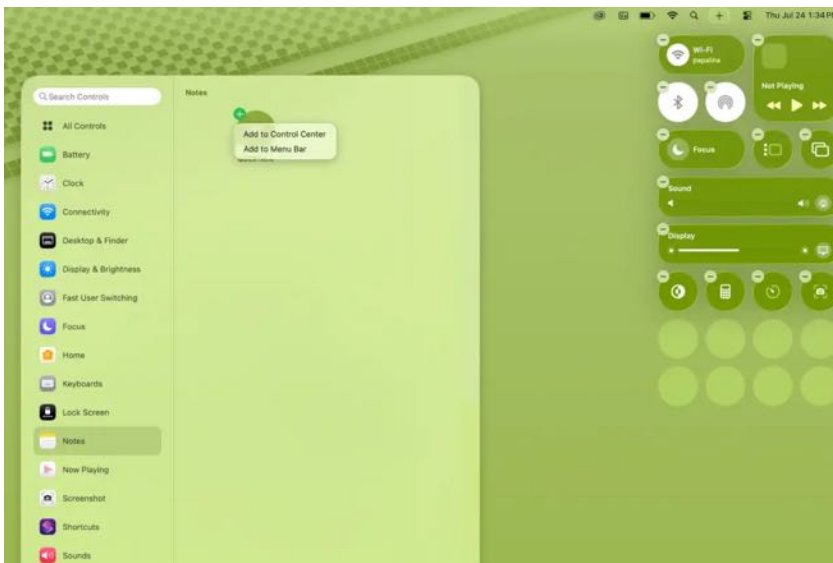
Thu Jul 24 1:34 P

Search Controls

All Controls

Battery

Clock

Connectivity

Desktop & Finder

Display & Brightness

Fast User Switching

Focus

Home

Keyboards

Lock Screen

Notes

Now Playing

Screenshot

Shortcuts

Sounds

Notes

Add to Control Center

Add to Menu Bar

Quick Note

Wi-Fi
papaline

Not Playing

Focus

Sound

Display